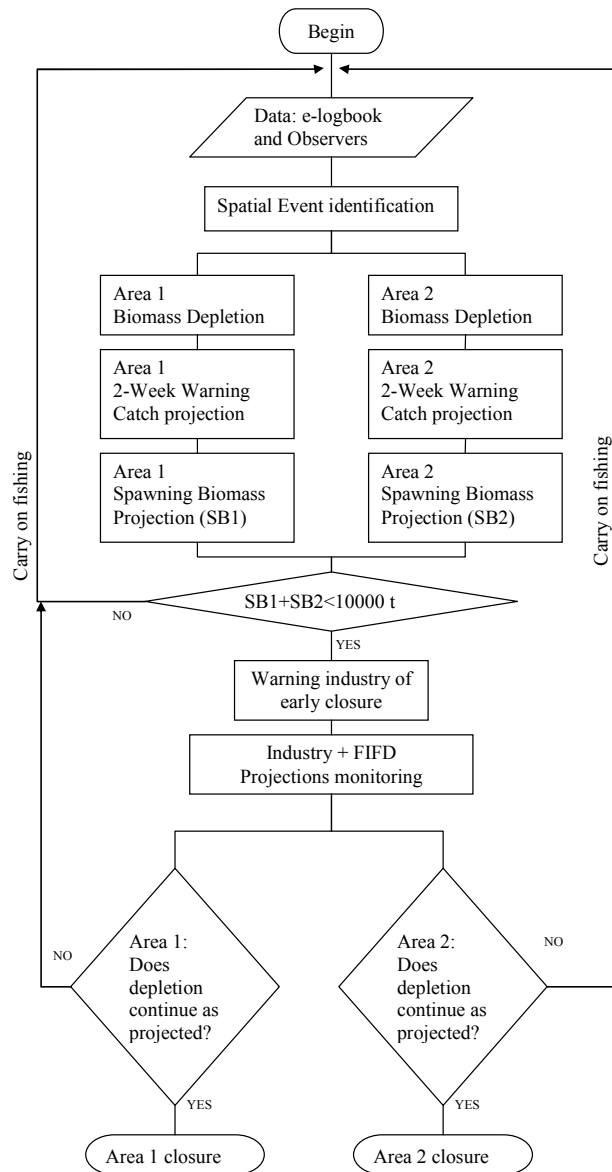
Begin

Data: e-logbook and Observers

Spatial Event identification

Area 1
Biomass Depletion

Area 2
Biomass Depletion

Area 1
2-Week Warning
Catch projection

Area 2
2-Week Warning
Catch projection

Area 1
Spawning Biomass
Projection (SB1)

Area 2
Spawning Biomass
Projection (SB2)

Carry on fishing

Carry on fishing

NO

SB1+SB2<10000 t

YES

Warning industry of early closure

Industry + FIFD
Projections monitoring

NO

Area 1:
Does depletion continue as projected?

Area 2:
Does depletion continue as projected?

NO

YES

YES

Area 1 closure

Area 2 closure